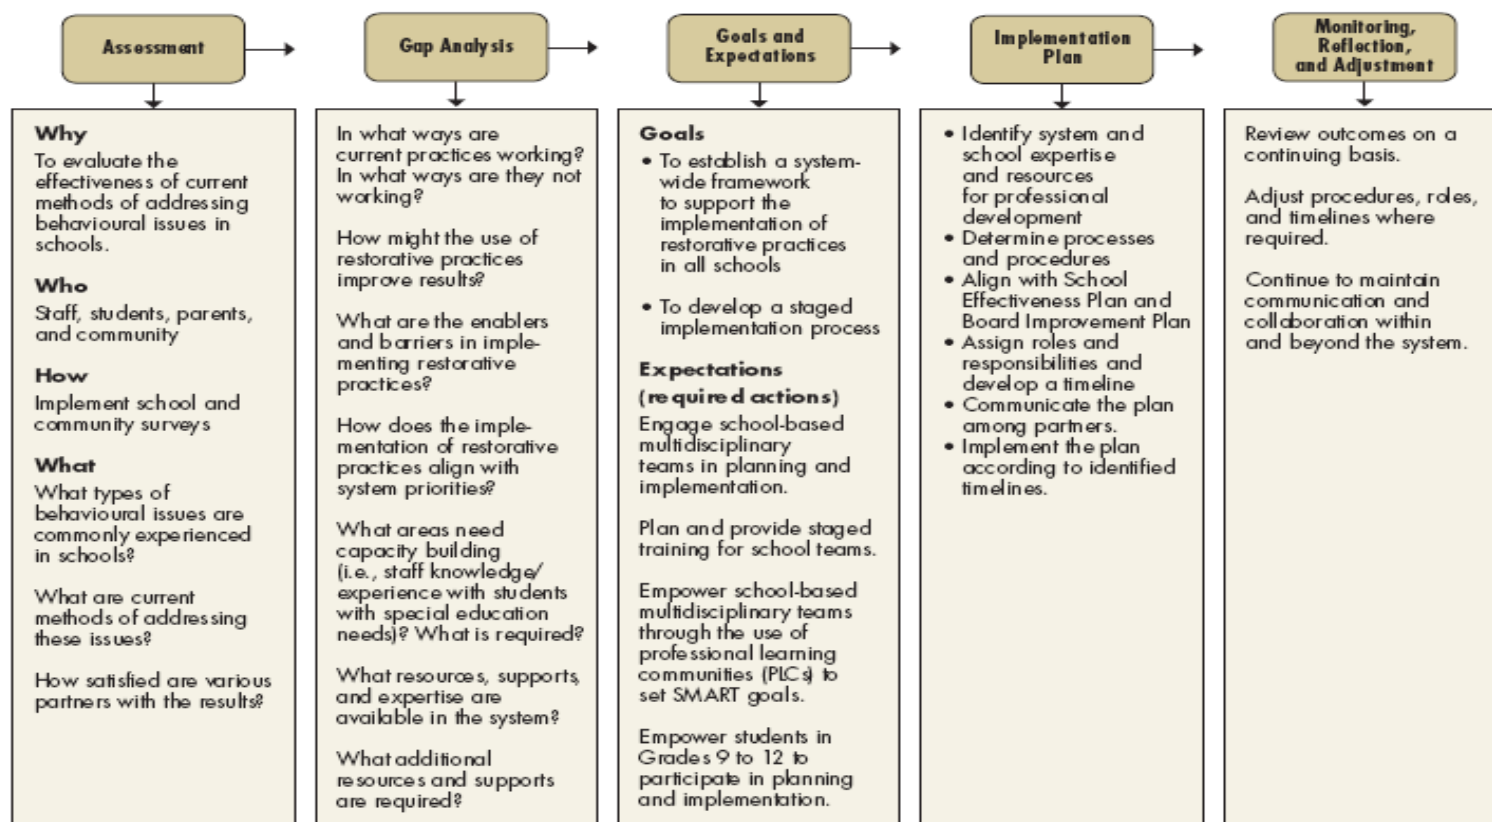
Assessment

Why
To evaluate the effectiveness of current methods of addressing behavioural issues in schools.

Who
Staff, students, parents, and community

How
Implement school and community surveys

What
What types of behavioural issues are commonly experienced in schools?

What are current methods of addressing these issues?

How satisfied are various partners with the results?

Gap Analysis

In what ways are current practices working? In what ways are they not working?

How might the use of restorative practices improve results?

What are the enablers and barriers in implementing restorative practices?

How does the implementation of restorative practices align with system priorities?

What areas need capacity building (i.e., staff knowledge/ experience with students with special education needs)? What is required?

What resources, supports, and expertise are available in the system?

What additional resources and supports are required?

Goals and Expectations

Goals
• To establish a system-wide framework to support the implementation of restorative practices in all schools

• To develop a staged implementation process

Expectations (required actions)
Engage school-based multidisciplinary teams in planning and implementation.

Plan and provide staged training for school teams.

Empower school-based multidisciplinary teams through the use of professional learning communities (PLCs) to set SMART goals.

Empower students in Grades 9 to 12 to participate in planning and implementation.

Implementation Plan

• Identify system and school expertise and resources for professional development
• Determine processes and procedures
• Align with School Effectiveness Plan and Board Improvement Plan
• Assign roles and responsibilities and develop a timeline
• Communicate the plan among partners.
• Implement the plan according to identified timelines.

Monitoring, Reflection, and Adjustment

Review outcomes on a continuing basis.

Adjust procedures, roles, and timelines where required.

Continue to maintain communication and collaboration within and beyond the system.